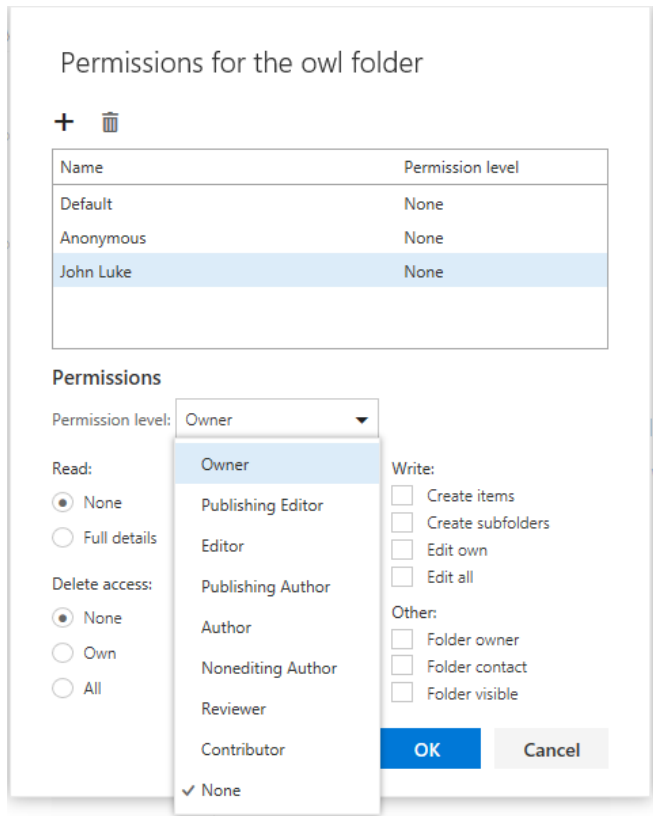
Permissions for the owl folder

+

| Name | Permission level |
|---|---|
| Default | None |
| Anonymous | None |
| John Luke | None |

Permissions

Permission level: Owner

Owner
Publishing Editor
Editor
Publishing Author
Author
Nonediting Author
Reviewer
Contributor
✓ None

Read:
None
Full details

Delete access:
None
Own
All

Write:
Create items
Create subfolders
Edit own
Edit all

Other:
Folder owner
Folder contact
Folder visible

OK
Cancel